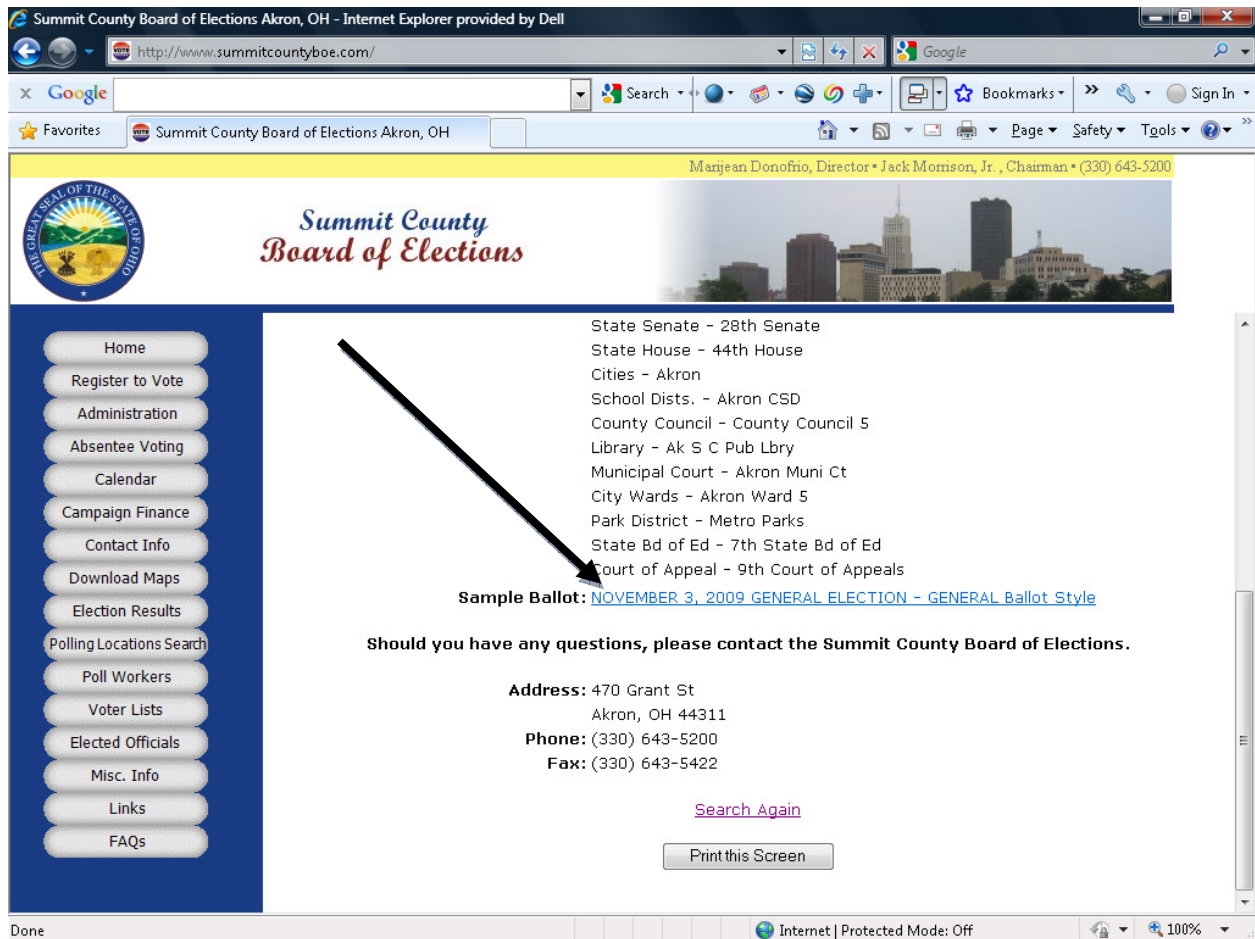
Summit County Board of Elections Akron, OH - Internet Explorer provided by Dell

http://www.summitcountyboe.com/

Google

× Google

Search · Bookmarks · » Sign In

Favorites | Summit County Board of Elections Akron, OH

Page · Safety · Tools ·

Marijean Donofrio, Director • Jack Morrison, Jr., Chairman • (330) 643-5200

THE GREAT SEAL OF THE STATE OF OHIO

Summit County Board of Elections

Home
Register to Vote
Administration
Absentee Voting
Calendar
Campaign Finance
Contact Info
Download Maps
Election Results
Polling Locations Search
Poll Workers
Voter Lists
Elected Officials
Misc. Info
Links
FAQs

State Senate - 28th Senate
State House - 44th House
Cities - Akron
School Dists. - Akron CSD
County Council - County Council 5
Library - Ak S C Pub Lbry
Municipal Court - Akron Muni Ct
City Wards - Akron Ward 5
Park District - Metro Parks
State Bd of Ed - 7th State Bd of Ed
Court of Appeal - 9th Court of Appeals

Sample Ballot: NOVEMBER 3, 2009 GENERAL ELECTION - GENERAL Ballot Style

Should you have any questions, please contact the Summit County Board of Elections.

Address: 470 Grant St
Akron, OH 44311
Phone: (330) 643-5200
Fax: (330) 643-5422

Search Again

Print this Screen

Done

Internet | Protected Mode: Off

100%